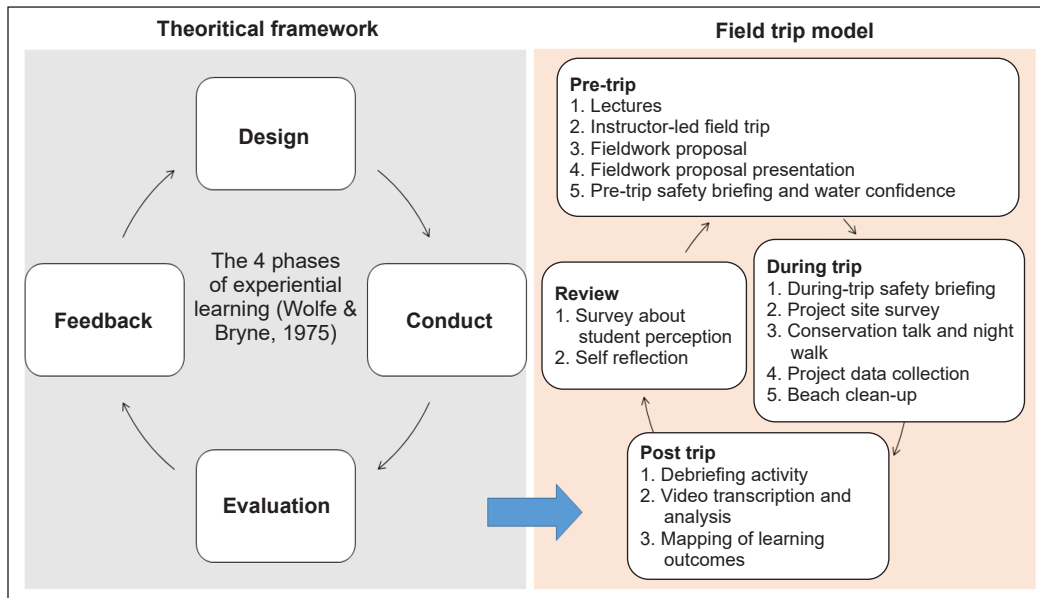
Theoritical framework

Design

The 4 phases of experiential learning (Wolfe & Bryne, 1975)

Feedback

Conduct

Evaluation

Field trip model

Pre-trip
1. Lectures
2. Instructor-led field trip
3. Fieldwork proposal
4. Fieldwork proposal presentation
5. Pre-trip safety briefing and water confidence

Review
1. Survey about student perception
2. Self reflection

During trip
1. During-trip safety briefing
2. Project site survey
3. Conservation talk and night walk
4. Project data collection
5. Beach clean-up

Post trip
1. Debriefing activity
2. Video transcription and analysis
3. Mapping of learning outcomes